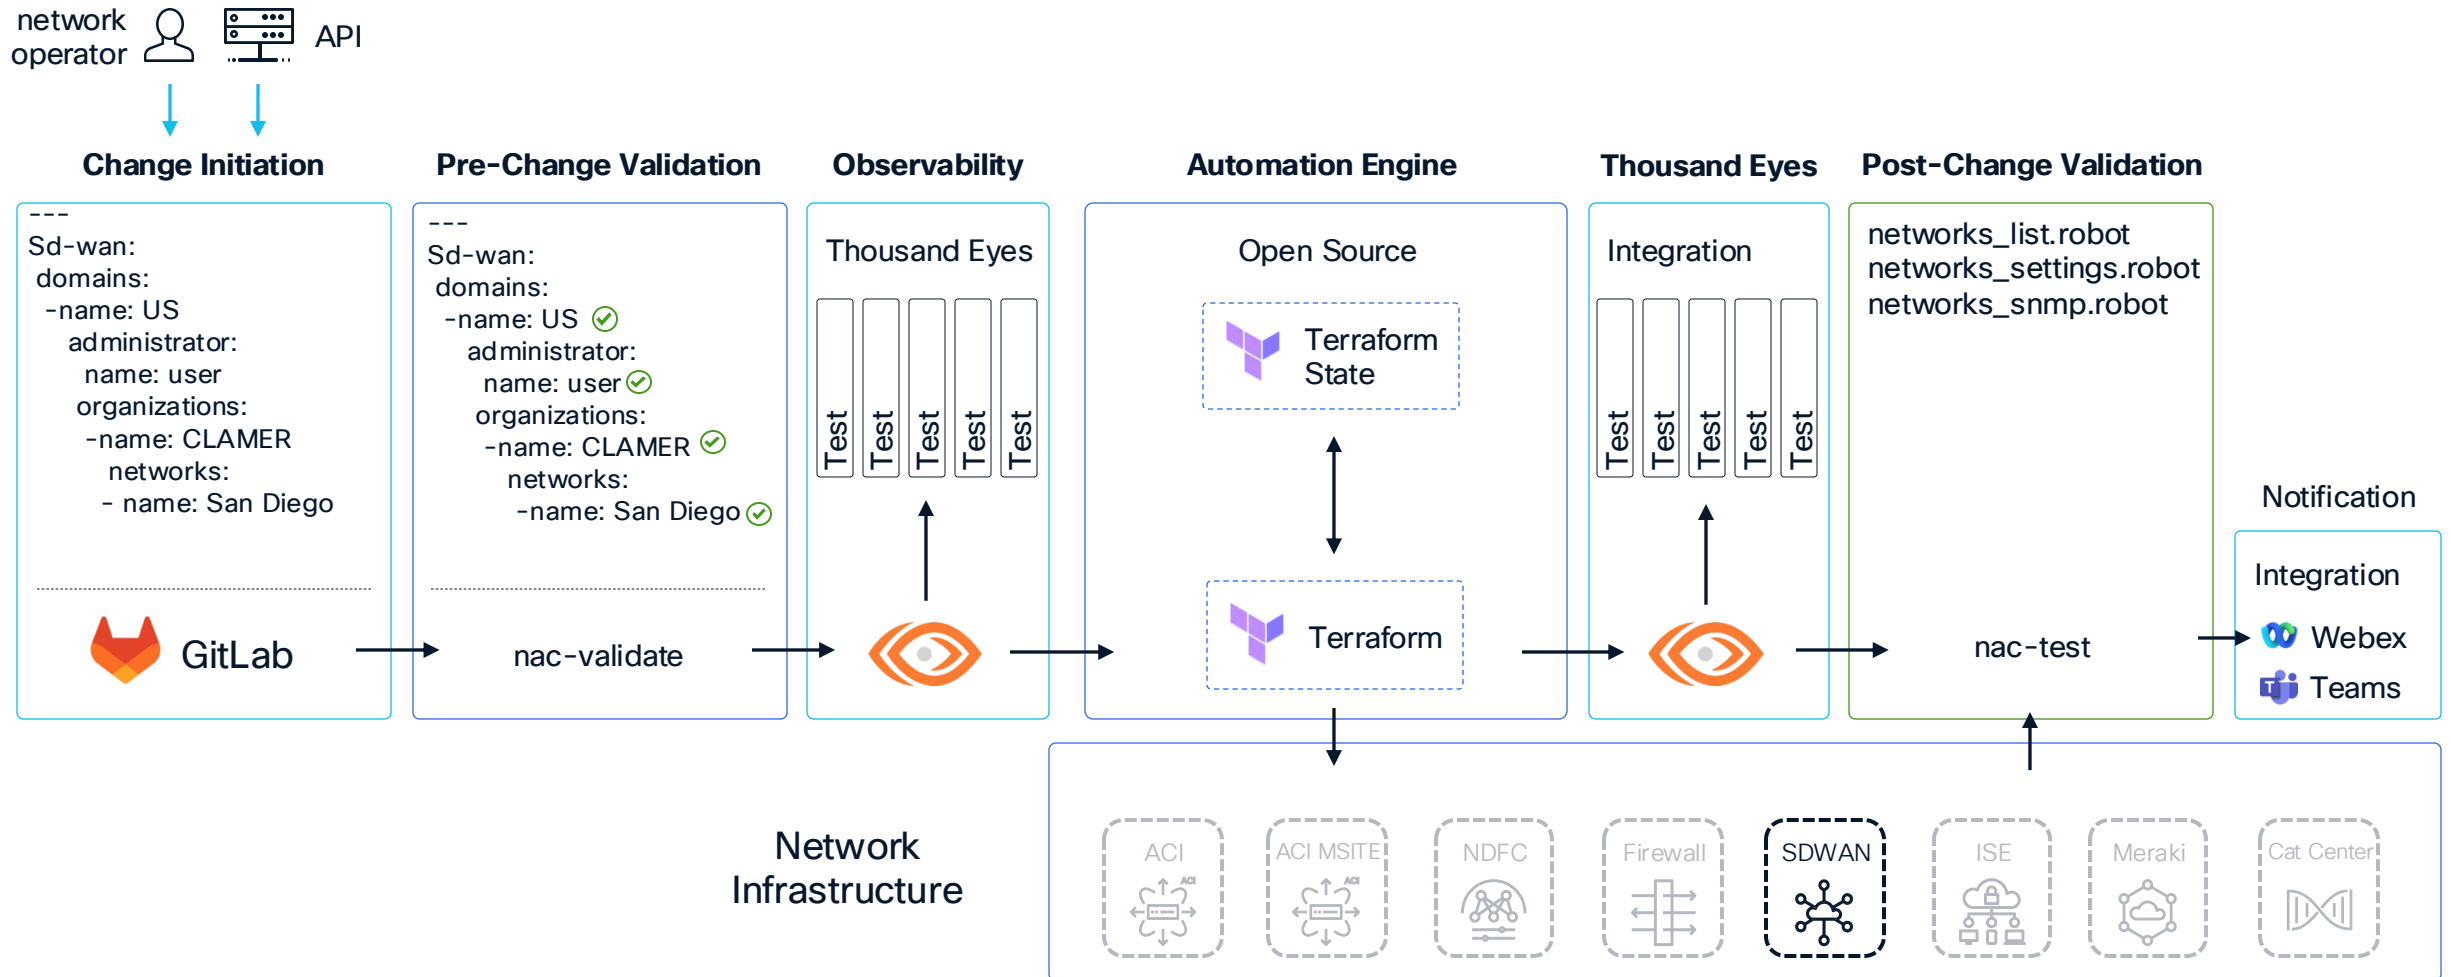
network operator

API

Change Initiation

---
Sd-wan:
domains:
-name: US
administrator:
name: user
organizations:
-name: CLAMER
networks:
- name: San Diego

GitLab

Pre-Change Validation

---
Sd-wan:
domains:
-name: US
administrator:
name: user
organizations:
-name: CLAMER
networks:
-name: San Diego

nac-validate

Observability

Thousand Eyes

Test Test Test Test Test

Automation Engine

Open Source

Terraform State

Terraform

Thousand Eyes

Integration

Test Test Test Test Test

Post-Change Validation

networks_list.robot
networks_settings.robot
networks_snmp.robot

nac-test

Notification

Integration

Webex

Teams

Network Infrastructure

ACI

ACI MSITE

ACI

ACI

NDFC

Firewall

SDWAN

ISE

Meraki

Cat Center